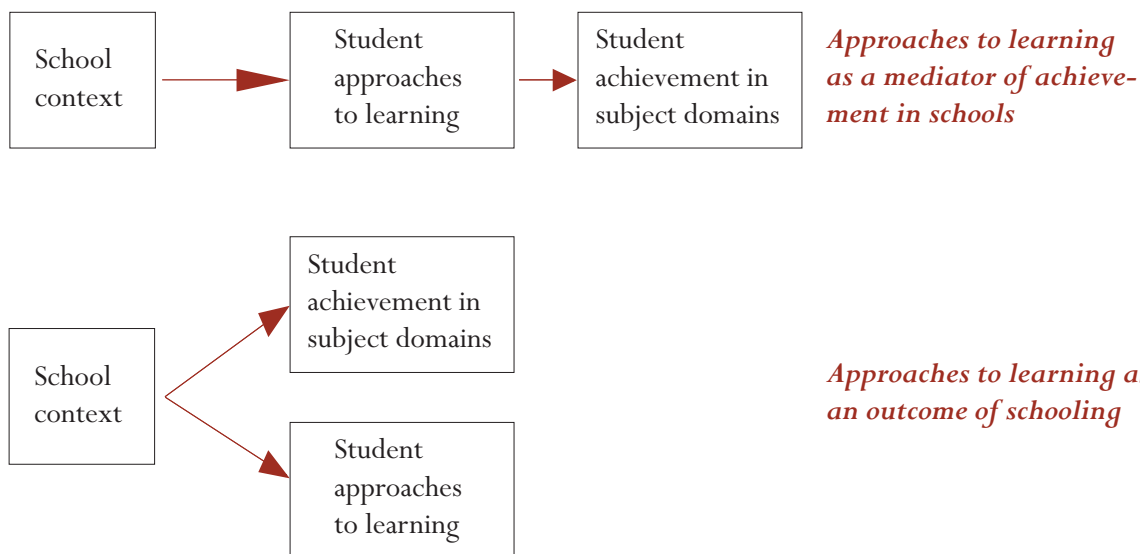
School context

Student approaches to learning

Student achievement in subject domains

Approaches to learning as a mediator of achievement in schools

Student achievement in subject domains

School context

Student approaches to learning

Approaches to learning a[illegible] an outcome of schooling